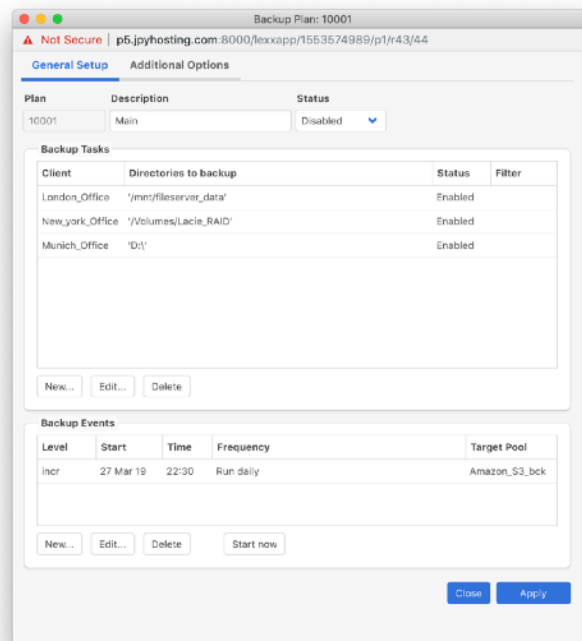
Backup Plan: 10001

Not Secure | p5.jpyhosting.com:8000/lexxapp/1553574989/p1/r43/44

General Setup Additional Options

Plan
10001

Description
Main

Status
Disabled

Backup Tasks

| Client | Directories to backup | Status | Filter |
|---|---|---|---|
| London_Office | '/mnt/fileserver_data' | Enabled | |
| New_york_Office | '/Volumes/Lacie_RAID' | Enabled | |
| Munich_Office | 'D:\' | Enabled | |

New... Edit... Delete

Backup Events

| Level | Start | Time | Frequency | Target Pool |
|---|---|---|---|---|
| incr | 27 Mar 19 | 22:30 | Run daily | Amazon_S3_bck |

New... Edit... Delete Start now

Close Apply